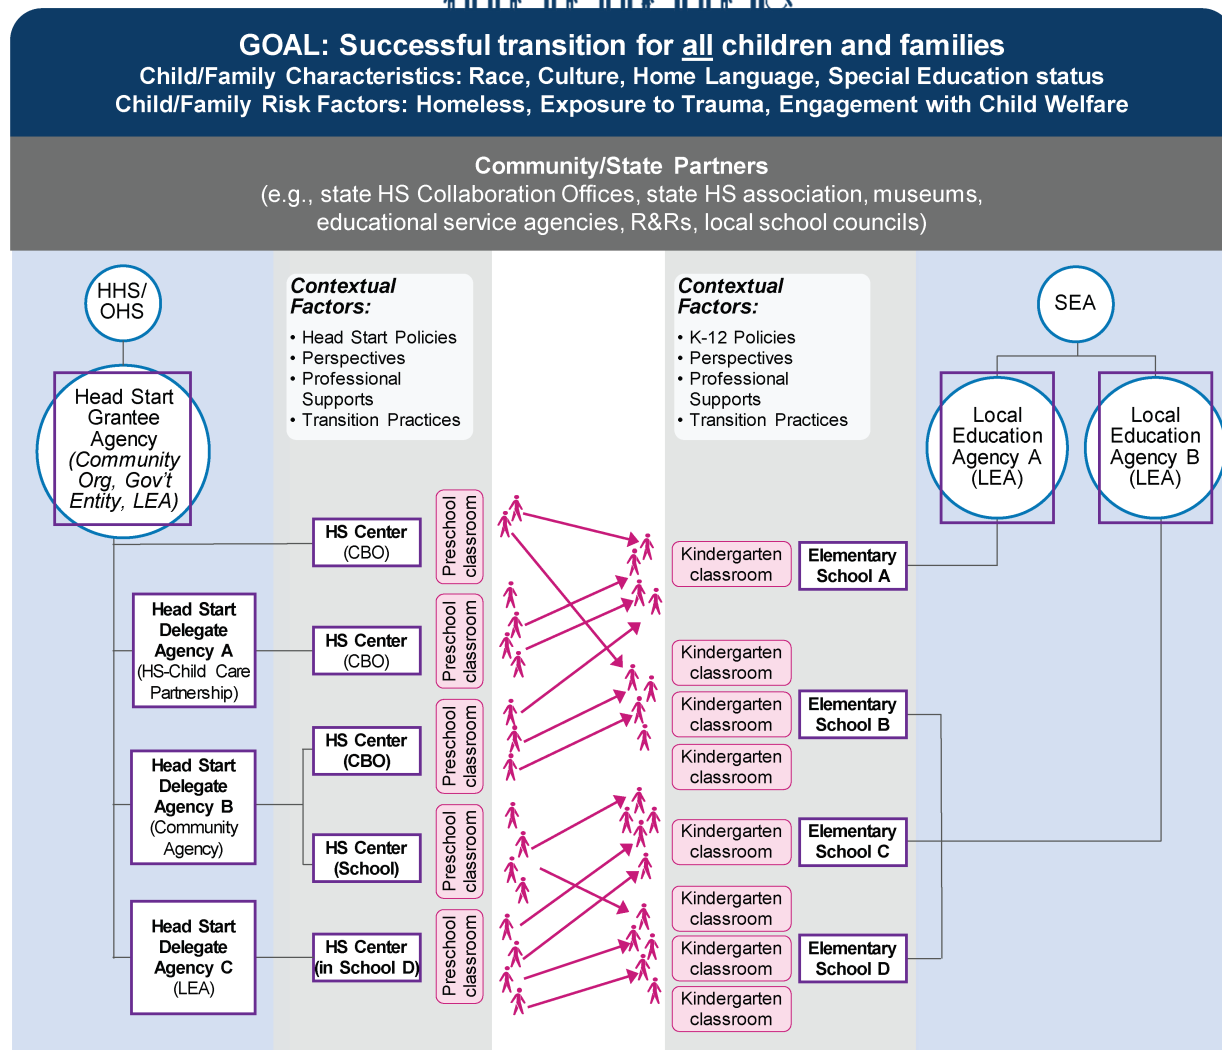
GOAL: Successful transition for all children and families
Child/Family Characteristics: Race, Culture, Home Language, Special Education status
Child/Family Risk Factors: Homeless, Exposure to Trauma, Engagement with Child Welfare

Community/State Partners
(e.g., state HS Collaboration Offices, state HS association, museums, educational service agencies, R&Rs, local school councils)

HHS/ OHS

Head Start Grantee Agency (Community Org, Gov't Entity, LEA)

Contextual Factors:
• Head Start Policies
• Perspectives
• Professional Supports
• Transition Practices

Contextual Factors:
• K-12 Policies
• Perspectives
• Professional Supports
• Transition Practices

SEA

Local Education Agency A (LEA)

Local Education Agency B (LEA)

HS Center (CBO)

Preschool classroom

Kindergarten classroom

Elementary School A

Head Start Delegate Agency A (HS-Child Care Partnership)

HS Center (CBO)

Preschool classroom

Kindergarten classroom

Kindergarten classroom

Elementary School B

HS Center (CBO)

Preschool classroom

Kindergarten classroom

Head Start Delegate Agency B (Community Agency)

HS Center (School)

Preschool classroom

Kindergarten classroom

Elementary School C

Kindergarten classroom

Head Start Delegate Agency C (LEA)

HS Center (in School D)

Preschool classroom

Kindergarten classroom

Elementary School D

Kindergarten classroom